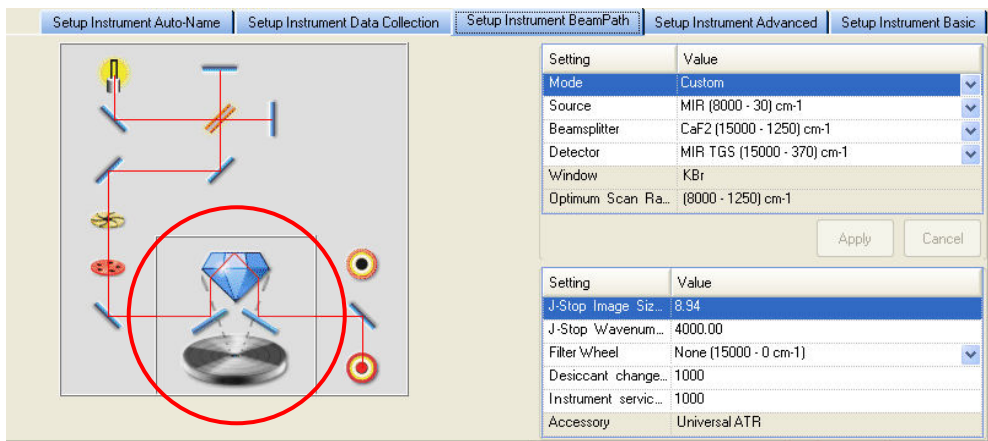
Setup Instrument Auto-Name | Setup Instrument Data Collection | Setup Instrument BeamPath | Setup Instrument Advanced | Setup Instrument Basic

| Setting | Value |
|---|---|
| Mode | Custom |
| Source | MIR (8000 - 30) cm-1 |
| Beamsplitter | CaF2 (15000 - 1250) cm-1 |
| Detector | MIR TGS (15000 - 370) cm-1 |
| Window | KBr |
| Optimum Scan Ra... | (8000 - 1250) cm-1 |

Apply Cancel

| Setting | Value |
|---|---|
| J-Stop Image Siz... | 8.94 |
| J-Stop Wavenum... | 4000.00 |
| Filter Wheel | None (15000 - 0 cm-1) |
| Desiccant change... | 1000 |
| Instrument servic... | 1000 |
| Accessory | Universal ATR |